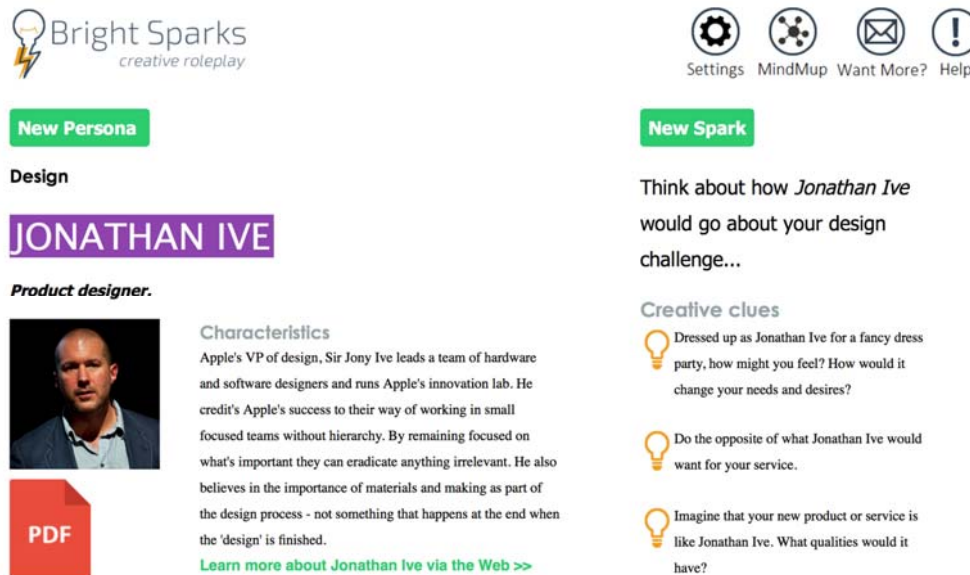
Bright Sparks
creative roleplay

Settings MindMup Want More? Help

New Persona

Design

JONATHAN IVE

Product designer.

PDF

Characteristics
Apple's VP of design, Sir Jony Ive leads a team of hardware and software designers and runs Apple's innovation lab. He credit's Apple's success to their way of working in small focused teams without hierarchy. By remaining focused on what's important they can eradicate anything irrelevant. He also believes in the importance of materials and making as part of the design process - not something that happens at the end when the 'design' is finished.
Learn more about Jonathan Ive via the Web >>

New Spark

Think about how Jonathan Ive would go about your design challenge...

Creative clues

Dressed up as Jonathan Ive for a fancy dress party, how might you feel? How would it change your needs and desires?

Do the opposite of what Jonathan Ive would want for your service.

Imagine that your new product or service is like Jonathan Ive. What qualities would it have?